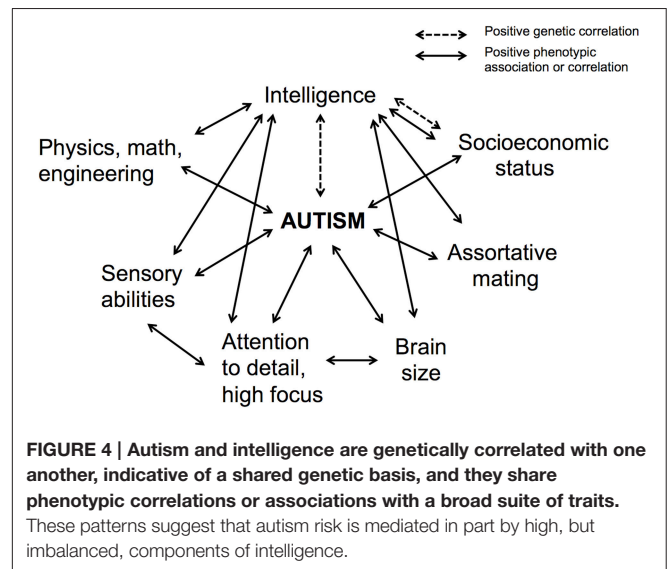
Positive genetic correlation
Positive phenotypic association or correlation

Intelligence

Physics, math, engineering

Socioeconomic status

AUTISM

Assortative mating

Sensory abilities

Attention to detail, high focus

Brain size

**FIGURE 4 | Autism and intelligence are genetically correlated with one another, indicative of a shared genetic basis, and they share phenotypic correlations or associations with a broad suite of traits.** These patterns suggest that autism risk is mediated in part by high, but imbalanced, components of intelligence.